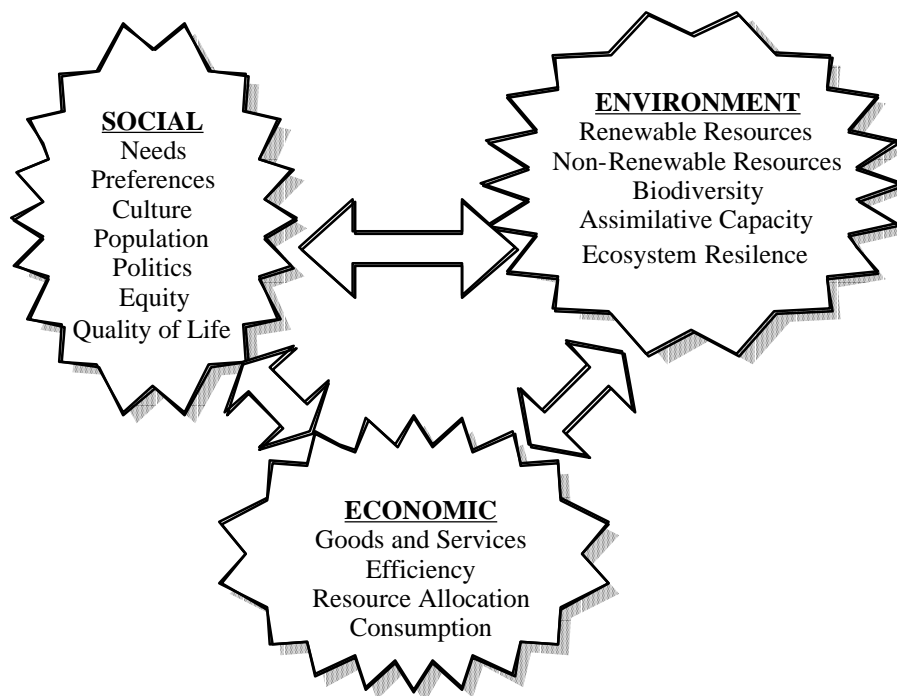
SOCIAL
Needs
Preferences
Culture
Population
Politics
Equity
Quality of Life

ENVIRONMENT
Renewable Resources
Non-Renewable Resources
Biodiversity
Assimilative Capacity
Ecosystem Resilence

ECONOMIC
Goods and Services
Efficiency
Resource Allocation
Consumption